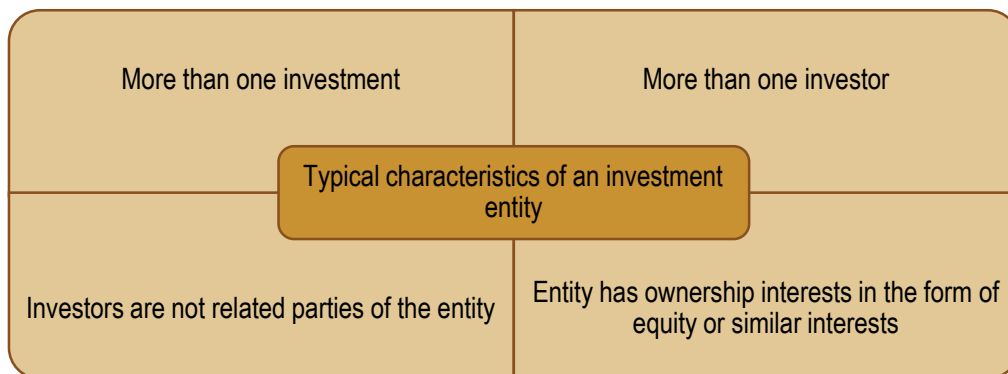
More than one investment

More than one investor

Typical characteristics of an investment entity

Investors are not related parties of the entity

Entity has ownership interests in the form of equity or similar interests